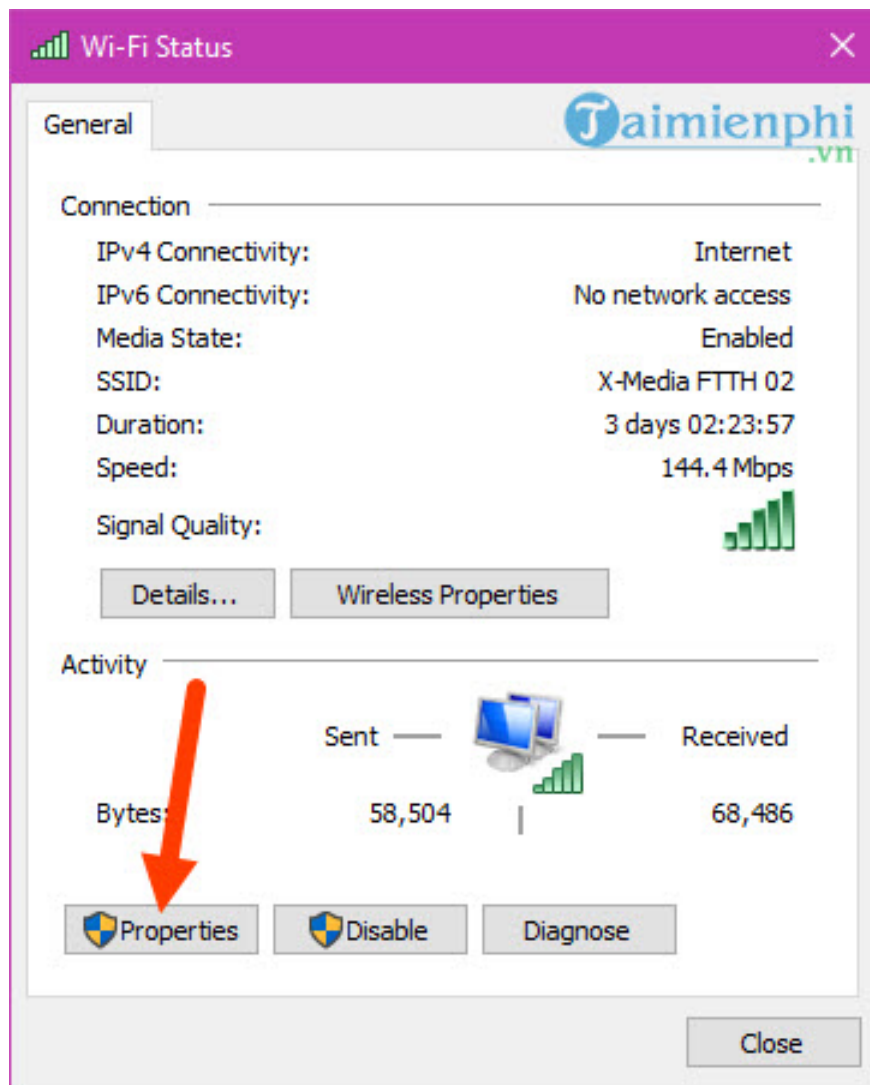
Wi-Fi Status

General

Taimienphi .vn

Connection

| | |
|---|---|
| IPv4 Connectivity: | Internet |
| IPv6 Connectivity: | No network access |
| Media State: | Enabled |
| SSID: | X-Media FTTH 02 |
| Duration: | 3 days 02:23:57 |
| Speed: | 144.4 Mbps |
| Signal Quality: | |

Details... Wireless Properties

Activity

Sent Received

Bytes: 58,504 68,486

Properties Disable Diagnose

Close